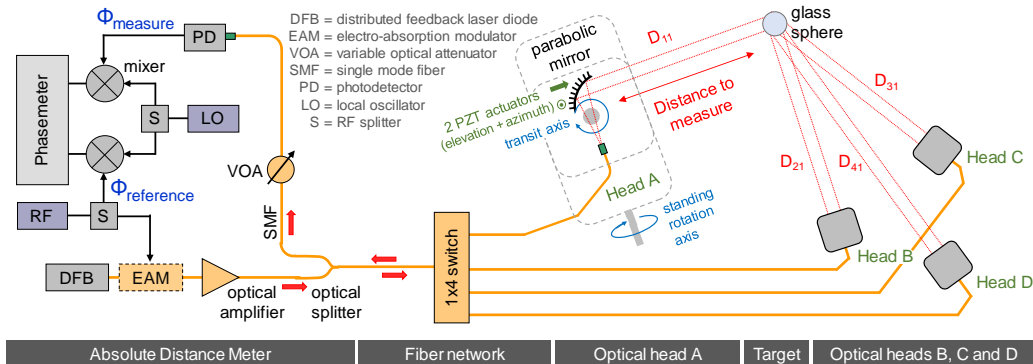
$\Phi_{measure}$

PD

DFB = distributed feedback laser diode
EAM = electro-absorption modulator
VOA = variable optical attenuator
SMF = single mode fiber
PD = photodetector
LO = local oscillator
S = RF splitter

Phasemeter

mixer

S

LO

$\Phi_{reference}$

RF

S

DFB

EAM

optical amplifier

optical splitter

VOA

SMF

1x4 switch

parabolic mirror

2 PZT actuators (elevation + azimuth)

transit axis

Head A

standing rotation axis

$D_{11}$

Distance to measure

glass sphere

$D_{31}$

$D_{21}$

$D_{41}$

Head C

Head B

Head D

Absolute Distance Meter | Fiber network | Optical head A | Target | Optical heads B, C and D